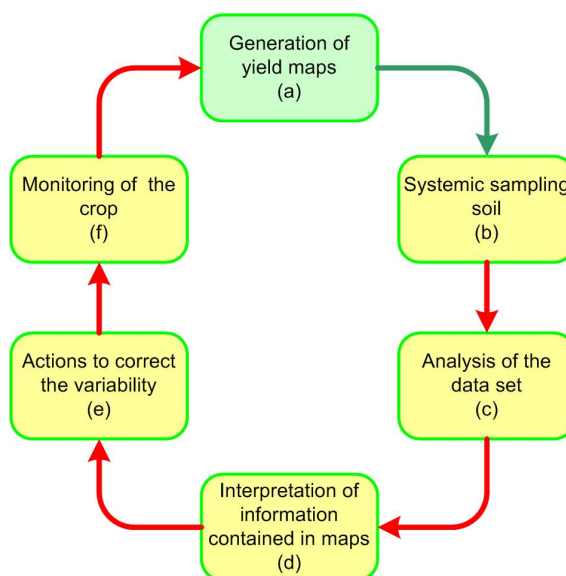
Generation of yield maps
(a)

Systemic sampling soil
(b)

Analysis of the data set
(c)

Interpretation of information contained in maps
(d)

Actions to correct the variability
(e)

Monitoring of the crop
(f)